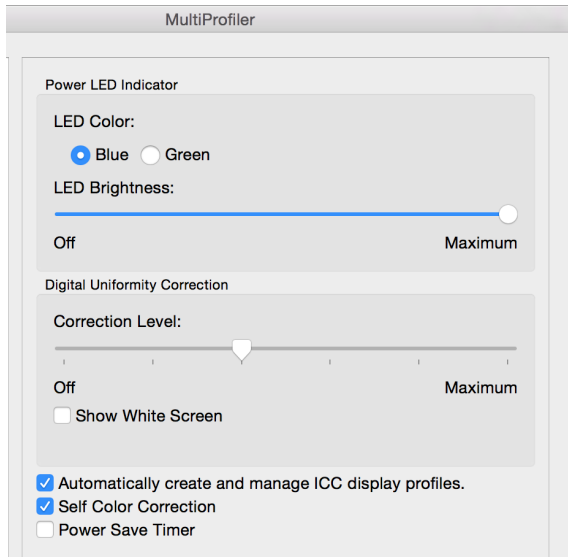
MultiProfiler

Power LED Indicator

LED Color:

Blue Green

LED Brightness:

Off Maximum

Digital Uniformity Correction

Correction Level:

Off Maximum

Show White Screen

Automatically create and manage ICC display profiles.

Self Color Correction

Power Save Timer